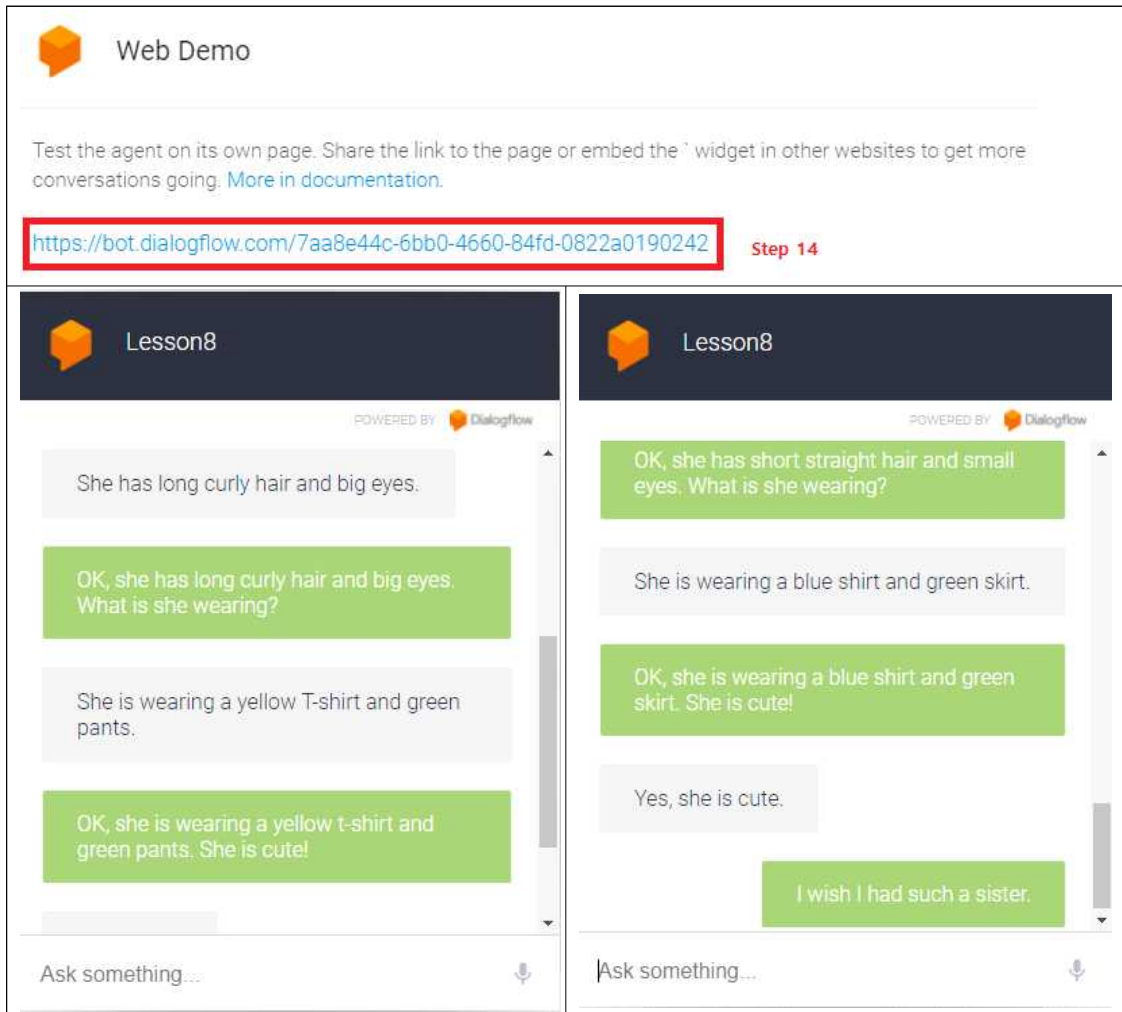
Web Demo

Test the agent on its own page. Share the link to the page or embed the ` widget in other websites to get more conversations going. More in documentation.

https://bot.dialogflow.com/7aa8e44c-6bb0-4660-84fd-0822a0190242

Step 14

Lesson8

POWERED BY Dialogflow

She has long curly hair and big eyes.

OK, she has long curly hair and big eyes. What is she wearing?

She is wearing a yellow T-shirt and green pants.

OK, she is wearing a yellow t-shirt and green pants. She is cute!

Ask something...

Lesson8

POWERED BY Dialogflow

OK, she has short straight hair and small eyes. What is she wearing?

She is wearing a blue shirt and green skirt.

OK, she is wearing a blue shirt and green skirt. She is cute!

Yes, she is cute.

I wish I had such a sister.

Ask something...